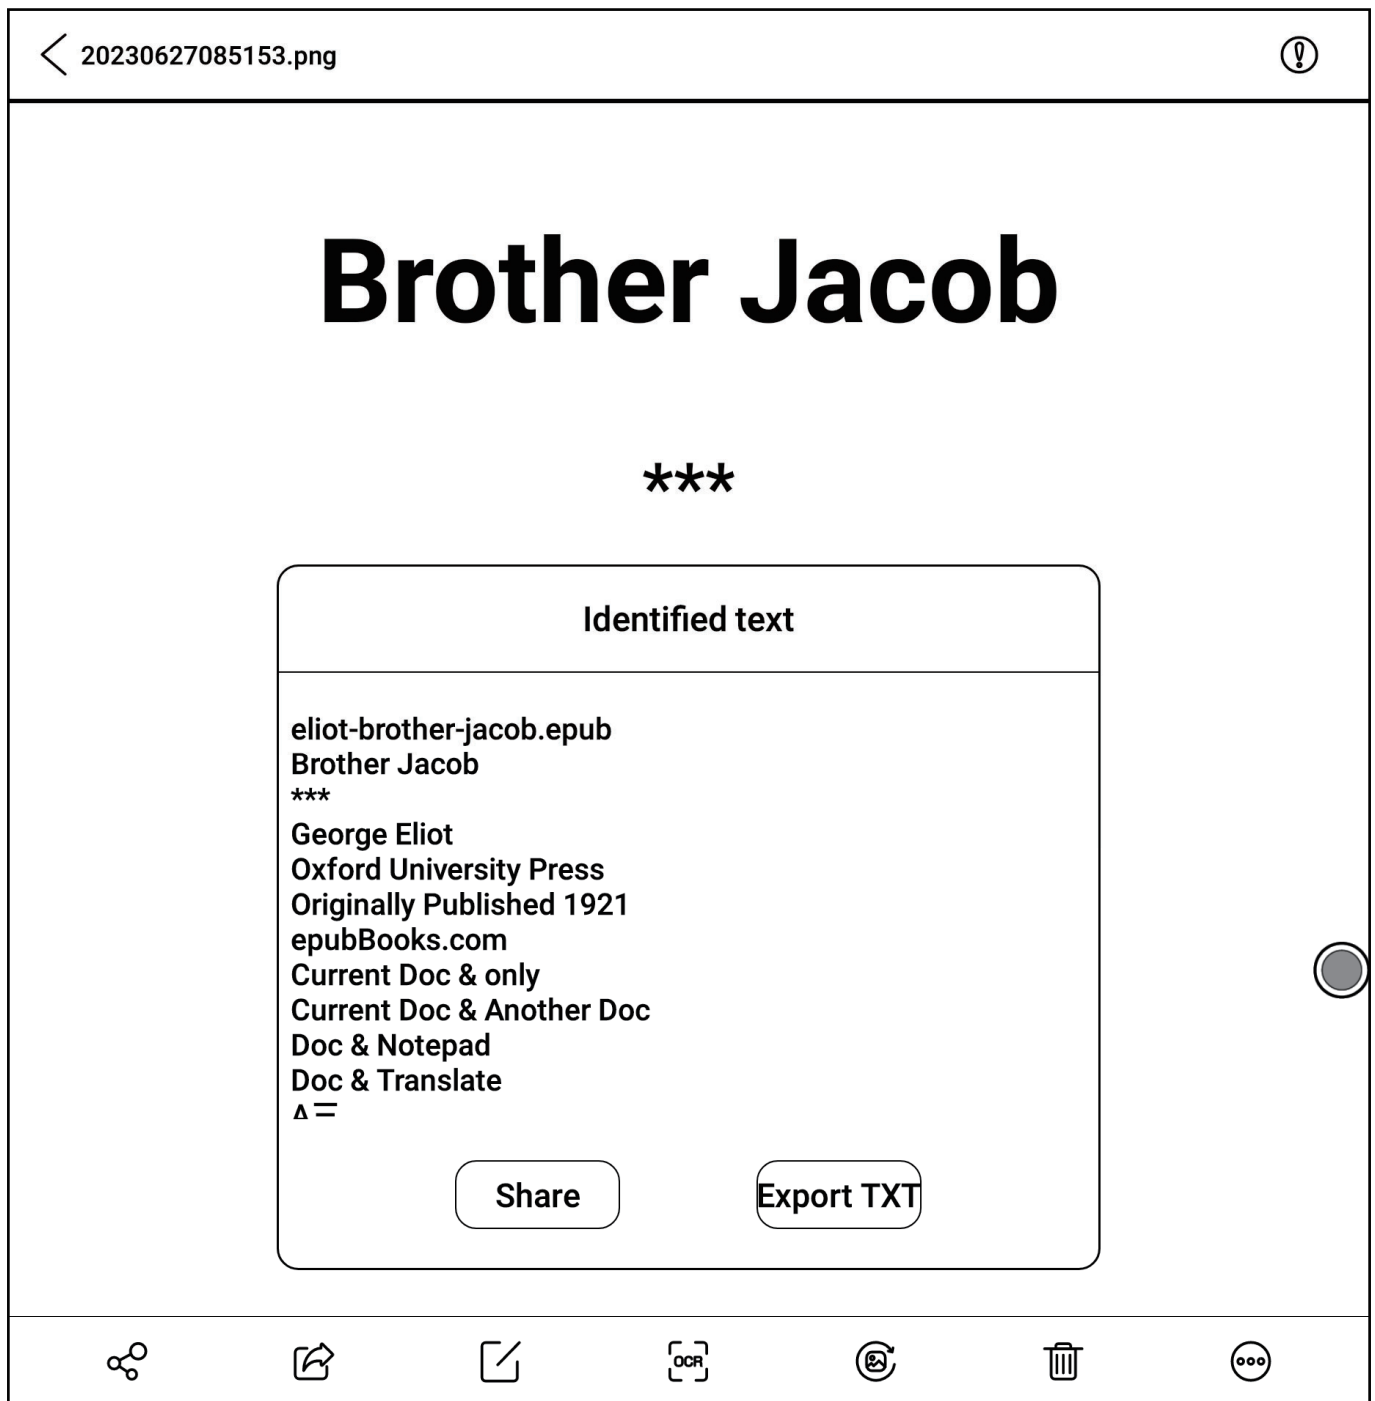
20230627085153.png

Brother Jacob

***

Identified text

eliot-brother-jacob.epub
Brother Jacob
***
George Eliot
Oxford University Press
Originally Published 1921
epubBooks.com
Current Doc & only
Current Doc & Another Doc
Doc & Notepad
Doc & Translate
A ☰

Share

Export TXT

OCR